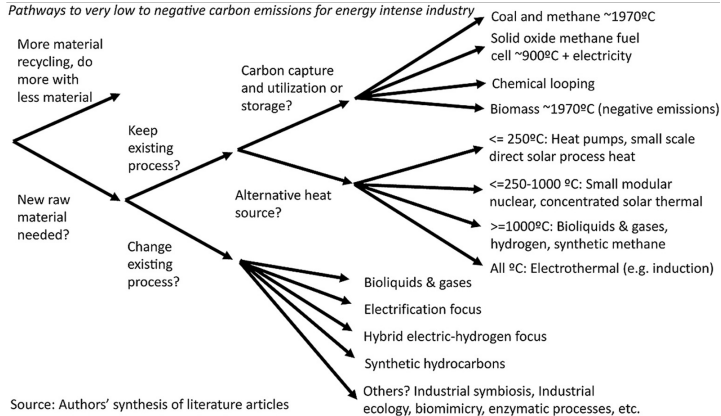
Pathways to very low to negative carbon emissions for energy intense industry

More material recycling, do more with less material

New raw material needed?

Keep existing process?

Change existing process?

Carbon capture and utilization or storage?

Alternative heat source?

Coal and methane ~1970ºC

Solid oxide methane fuel cell ~900ºC + electricity

Chemical looping

Biomass ~1970ºC (negative emissions)

<= 250ºC: Heat pumps, small scale direct solar process heat

<=250-1000 ºC: Small modular nuclear, concentrated solar thermal

>=1000ºC: Bioliquids & gases, hydrogen, synthetic methane

All ºC: Electrothermal (e.g. induction)

Bioliquids & gases

Electrification focus

Hybrid electric-hydrogen focus

Synthetic hydrocarbons

Others? Industrial symbiosis, Industrial ecology, biomimicry, enzymatic processes, etc.

Source: Authors' synthesis of literature articles